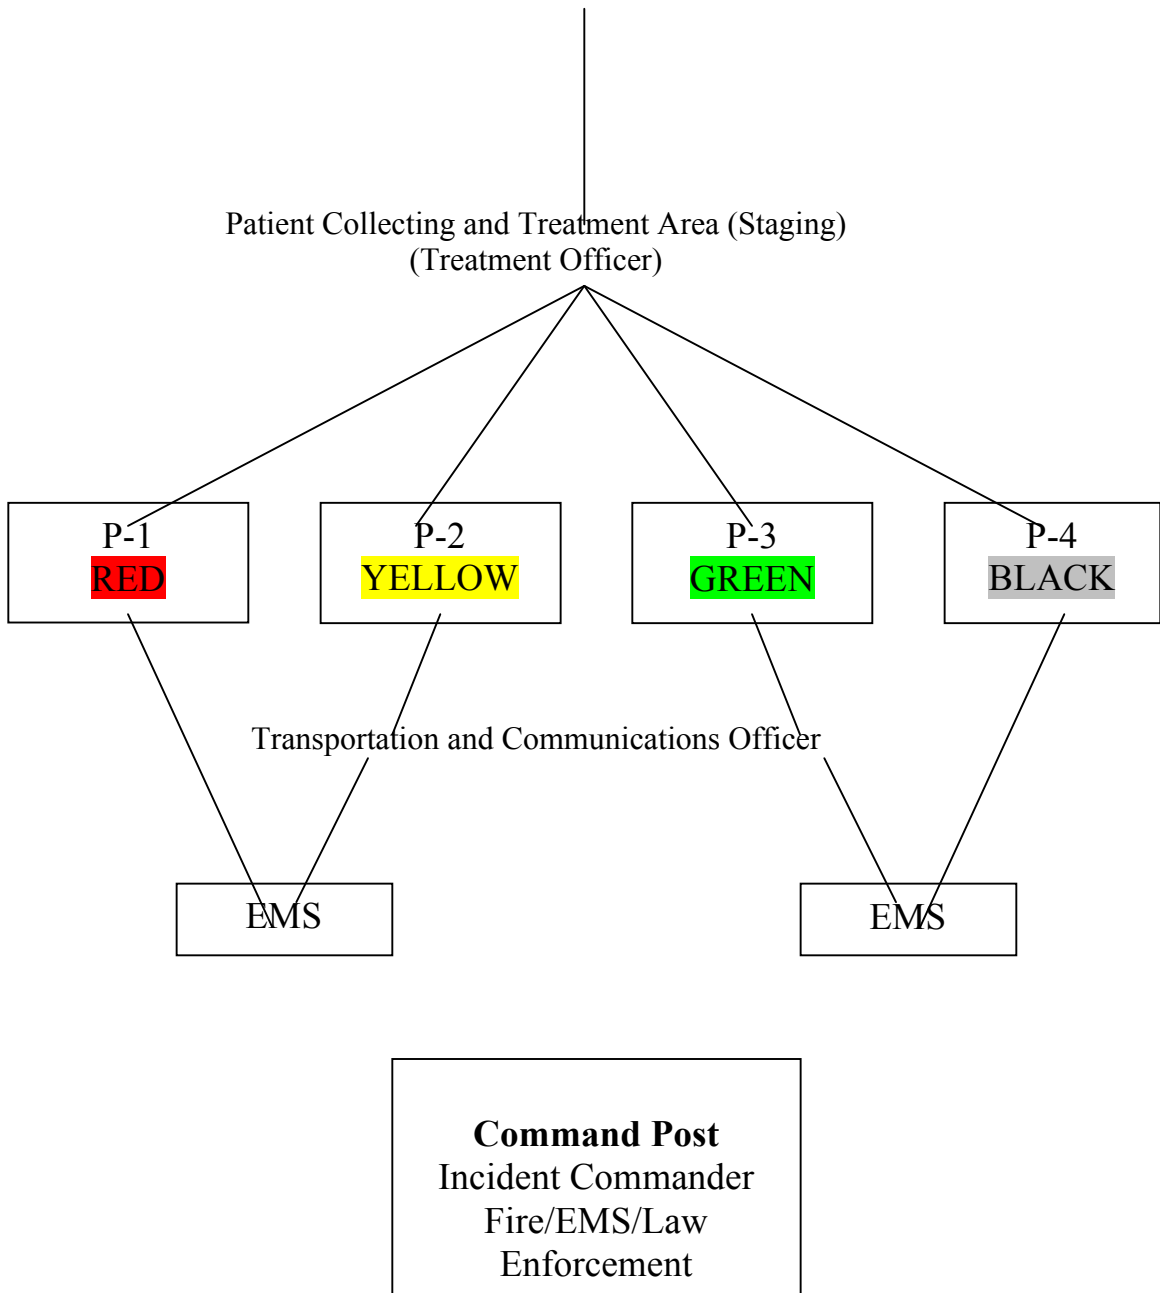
Patient Collecting and Treatment Area (Staging)
(Treatment Officer)

P-1
RED

P-2
YELLOW

P-3
GREEN

P-4
BLACK

Transportation and Communications Officer

EMS

EMS

**Command Post**
Incident Commander
Fire/EMS/Law
Enforcement